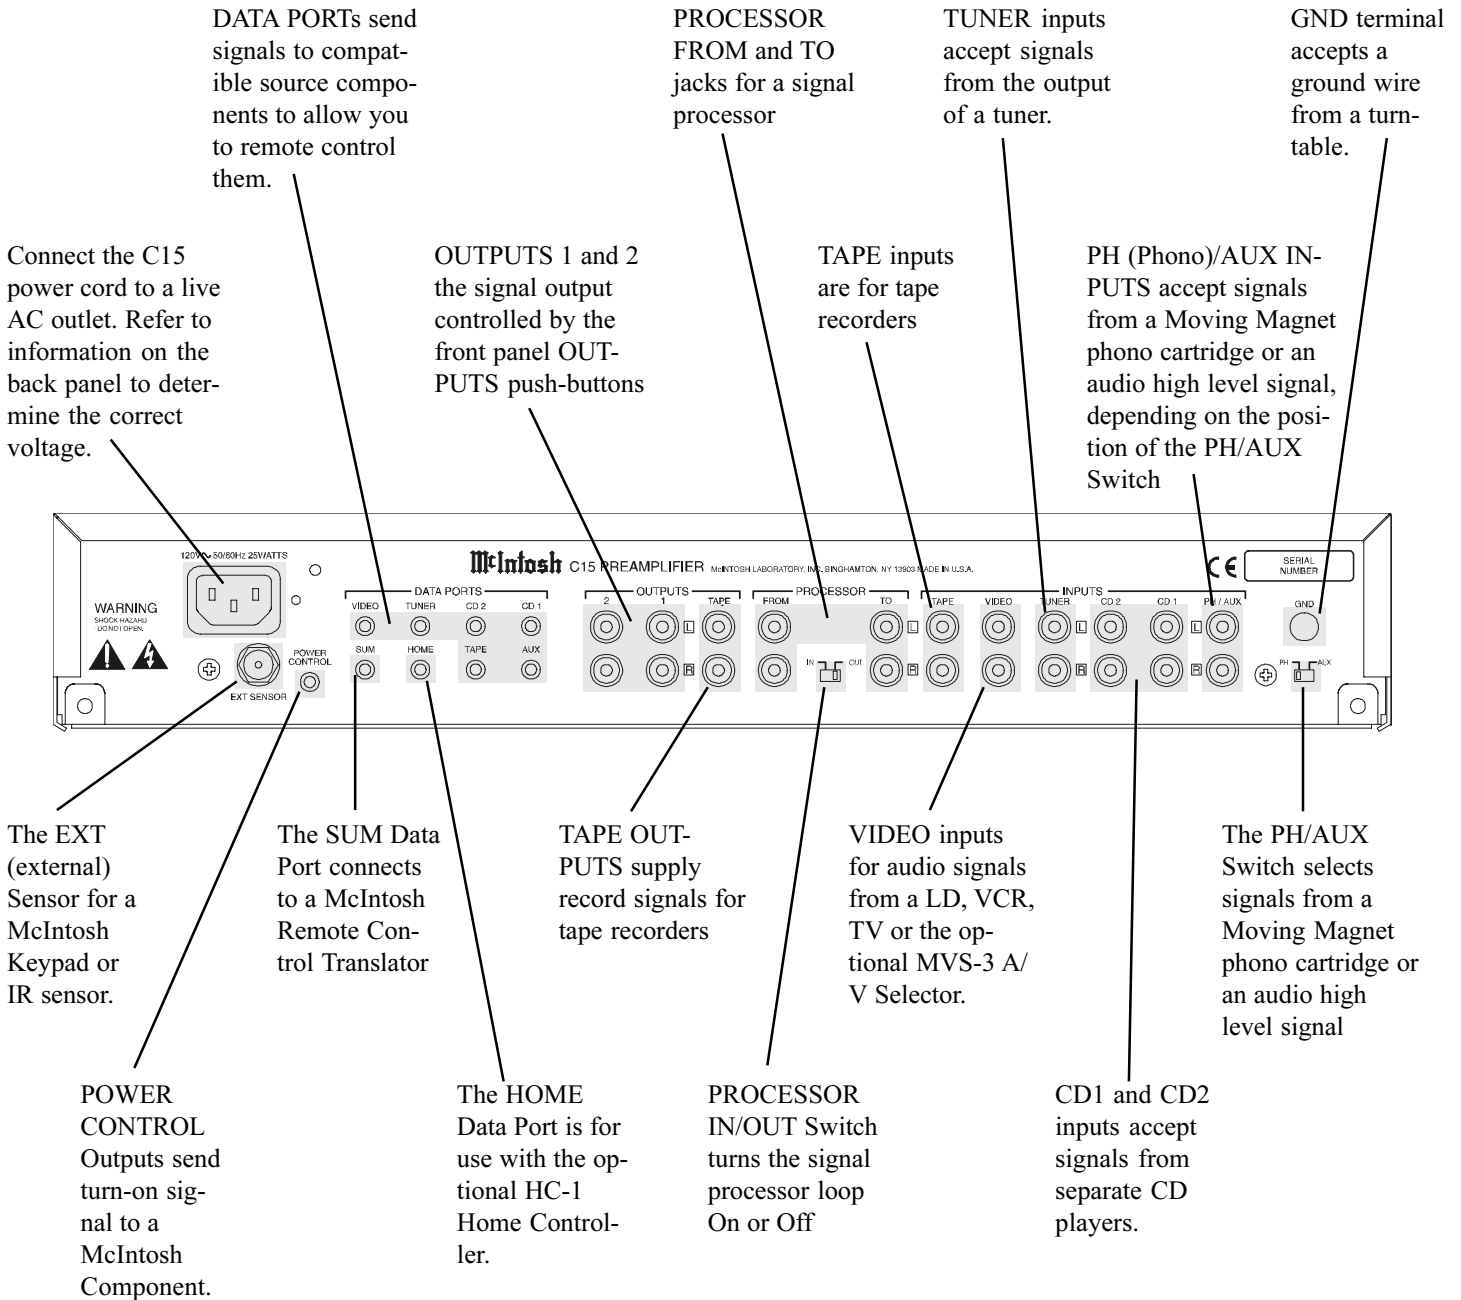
DATA PORTs send signals to compatible source components to allow you to remote control them.

PROCESSOR FROM and TO jacks for a signal processor

TUNER inputs accept signals from the output of a tuner.

GND terminal accepts a ground wire from a turntable.

Connect the C15 power cord to a live AC outlet. Refer to information on the back panel to determine the correct voltage.

OUTPUTS 1 and 2 the signal output controlled by the front panel OUTPUTS push-buttons

TAPE inputs are for tape recorders

PH (Phono)/AUX INPUTS accept signals from a Moving Magnet phono cartridge or an audio high level signal, depending on the position of the PH/AUX Switch

120V~ 50/60Hz 25WATTS

WARNING SHOCK HAZARD DO NOT OPEN

McIntosh C15 PREAMPLIFIER McINTOSH LABORATORY, INC. BINGHAMTON, NY 13903 MADE IN U.S.A.

CE

SERIAL NUMBER

DATA PORTS VIDEO TUNER CD 2 CD 1 SUM HOME TAPE AUX

POWER CONTROL

EXT SENSOR

OUTPUTS 2 1 TAPE L R

PROCESSOR FROM TO IN OUT

INPUTS TAPE VIDEO TUNER CD 2 CD 1 PH / AUX

GND

PH AUX

The EXT (external) Sensor for a McIntosh Keypad or IR sensor.

The SUM Data Port connects to a McIntosh Remote Control Translator

TAPE OUTPUTS supply record signals for tape recorders

VIDEO inputs for audio signals from a LD, VCR, TV or the optional MVS-3 A/V Selector.

The PH/AUX Switch selects signals from a Moving Magnet phono cartridge or an audio high level signal

POWER CONTROL Outputs send turn-on signal to a McIntosh Component.

The HOME Data Port is for use with the optional HC-1 Home Controller.

PROCESSOR IN/OUT Switch turns the signal processor loop On or Off

CD1 and CD2 inputs accept signals from separate CD players.